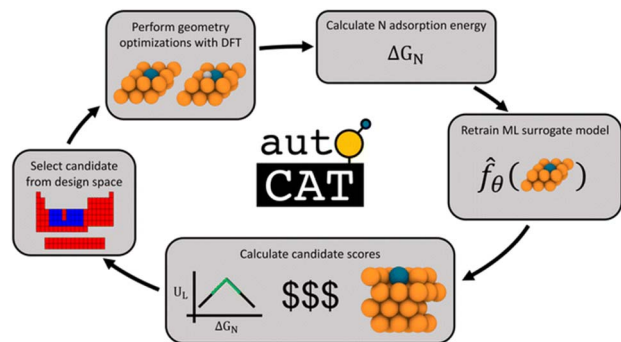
Perform geometry optimizations with DFT

Calculate N adsorption energy

$\Delta G_N$

Retrain ML surrogate model

$\hat{f}_\theta($ $)$

auto

CAT

Select candidate from design space

Calculate candidate scores

$U_L$

$\Delta G_N$

$$$